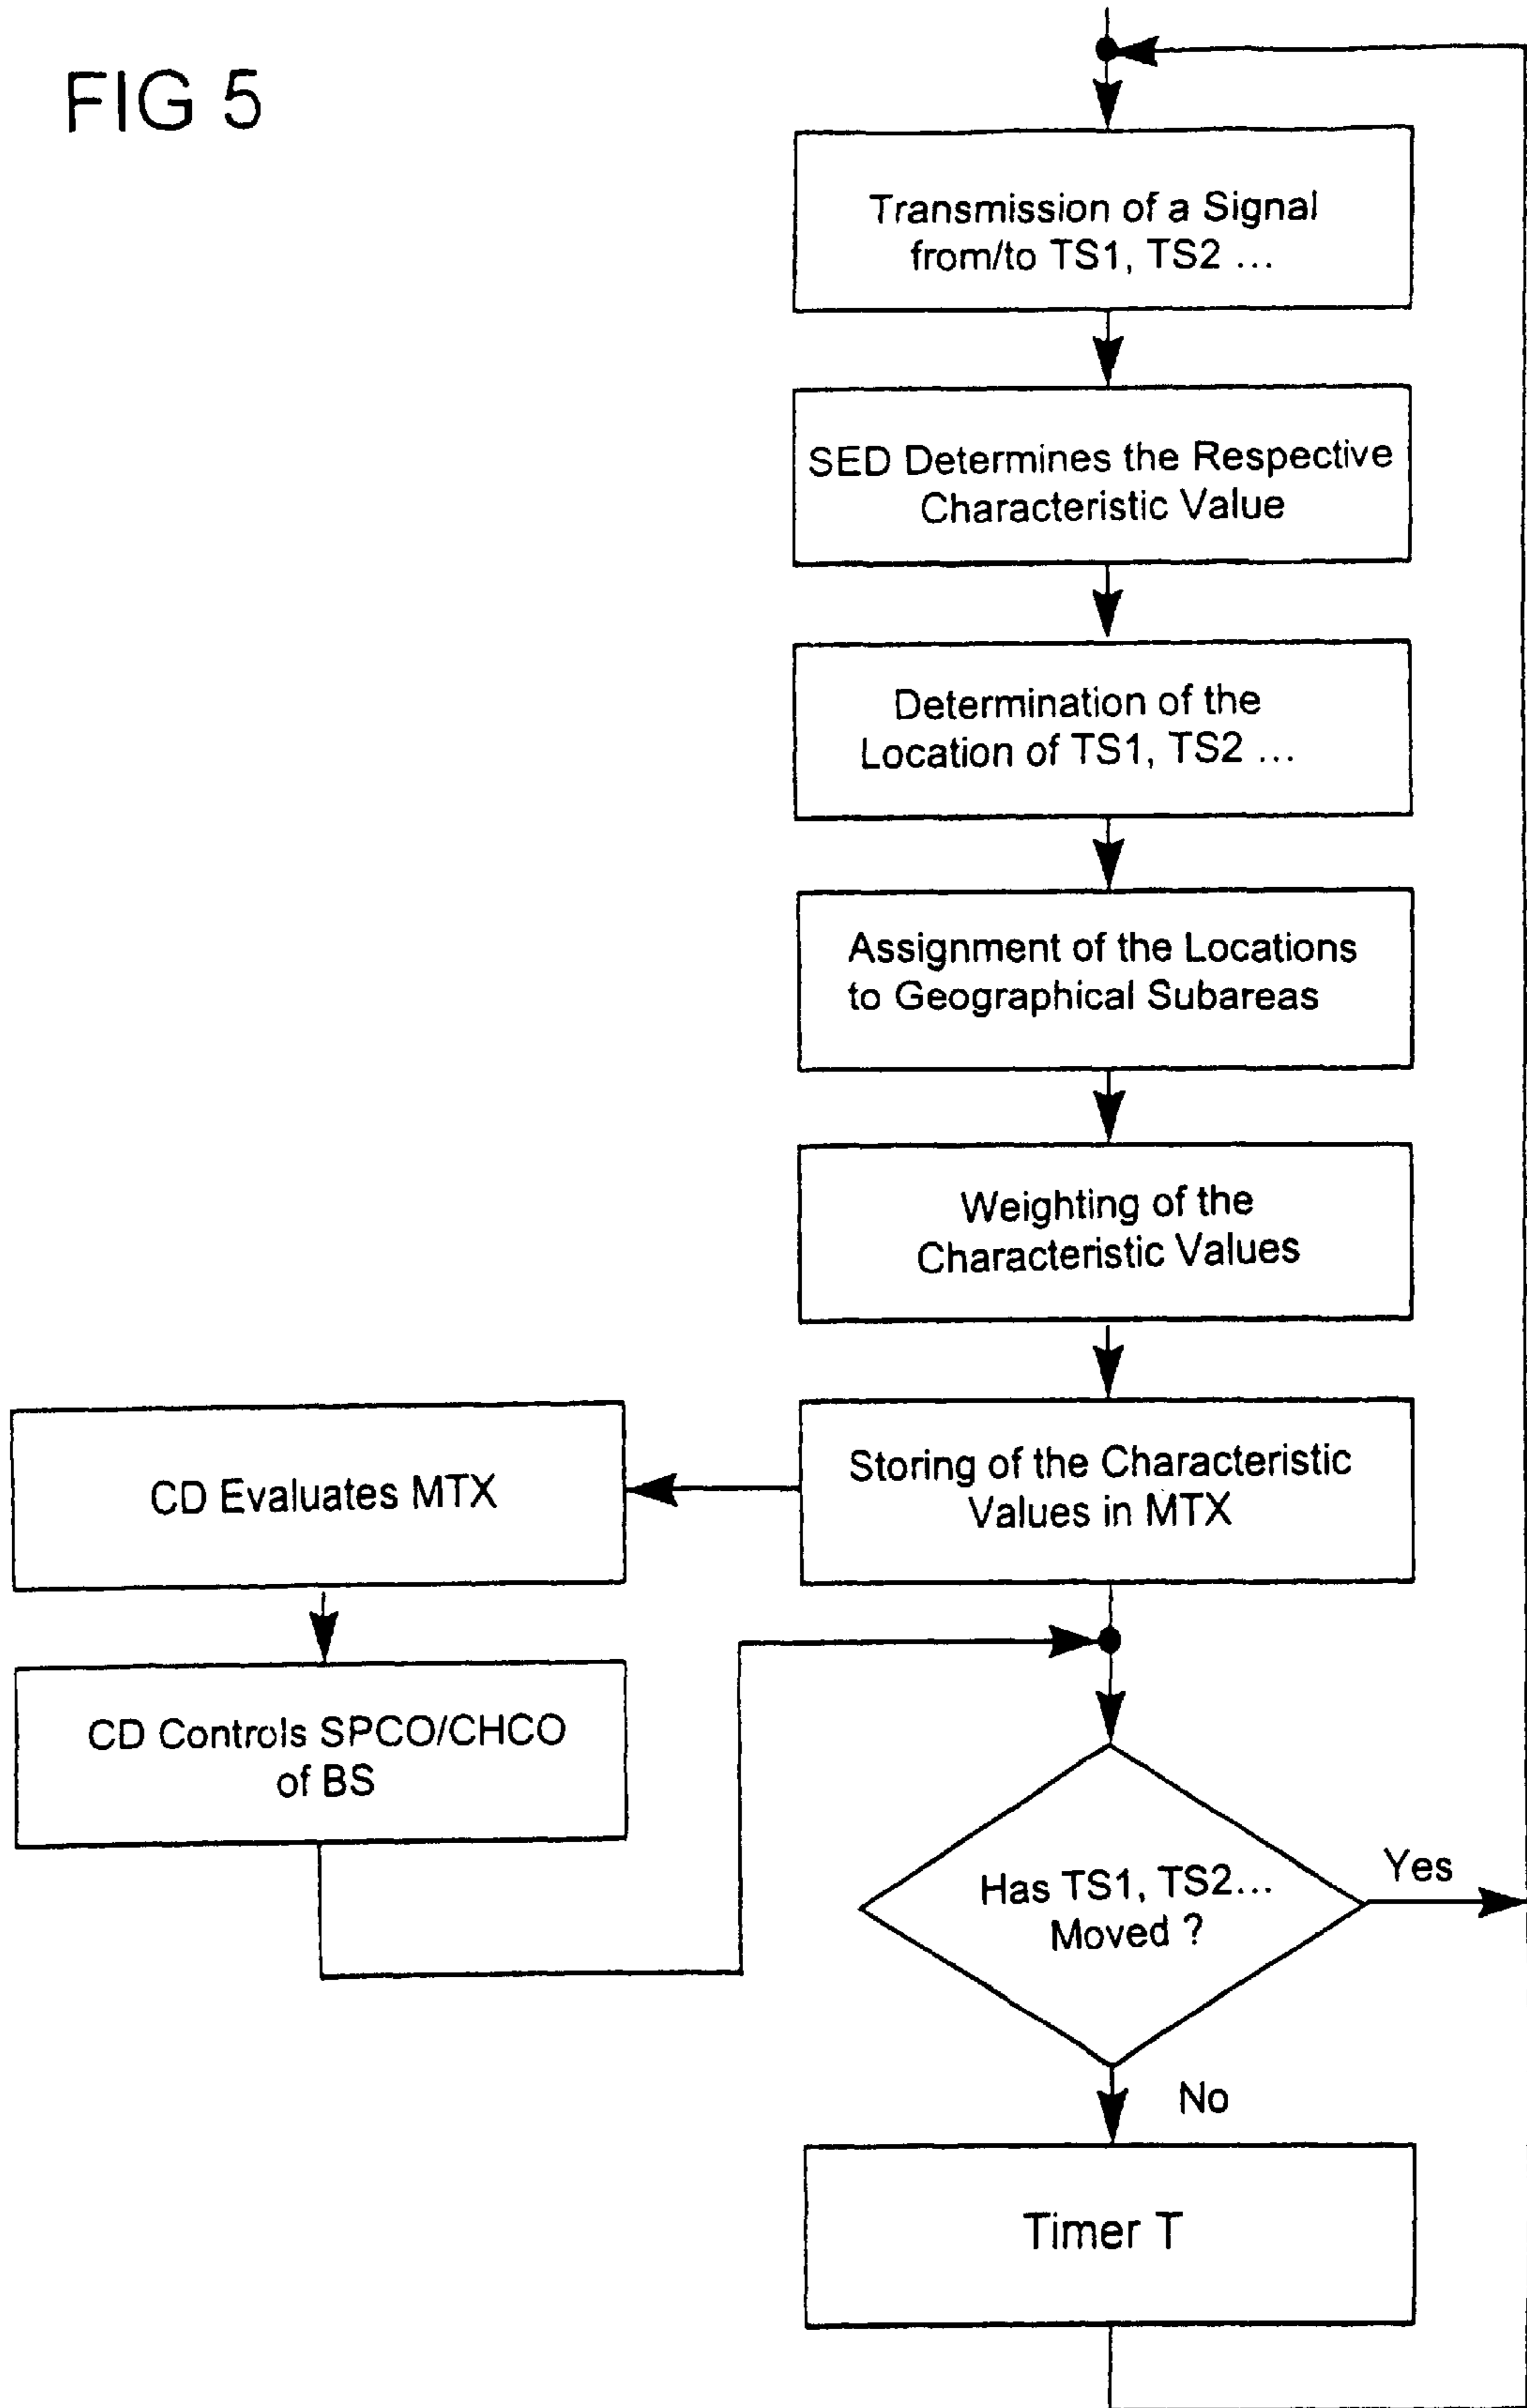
FIG 5

Transmission of a Signal from/to TS1, TS2 ...

SED Determines the Respective Characteristic Value

Determination of the Location of TS1, TS2 ...

Assignment of the Locations to Geographical Subareas

Weighting of the Characteristic Values

Storing of the Characteristic Values in MTX

CD Evaluates MTX

CD Controls SPCO/CHCO of BS

Has TS1, TS2... Moved ?

Yes

No

Timer T